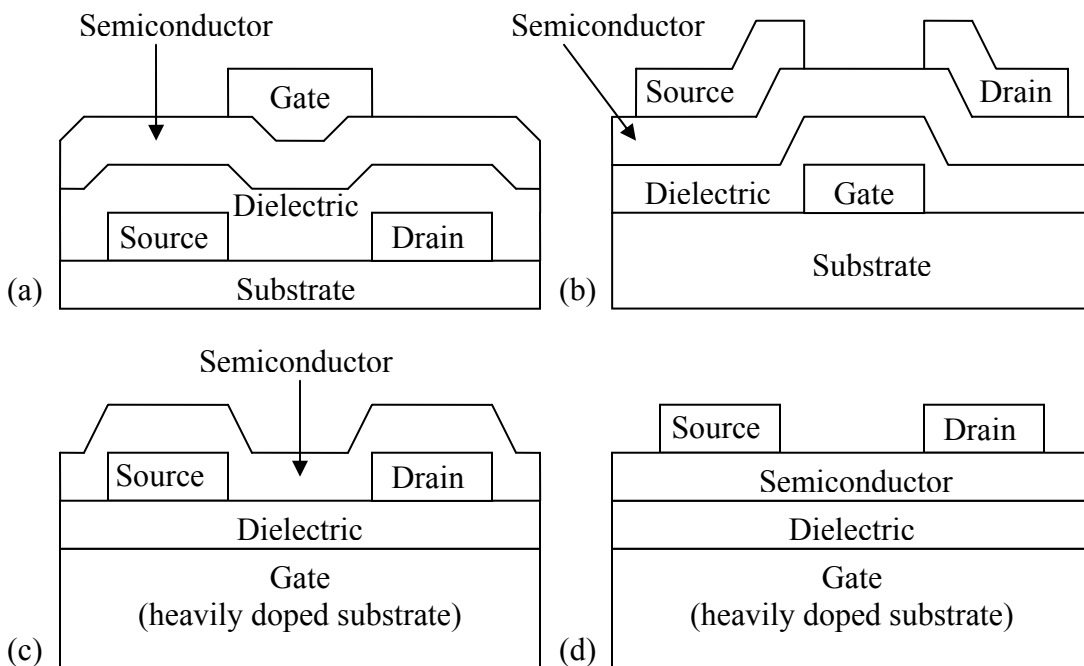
Semiconductor
Gate
Dielectric
Source
Drain
(a)
Substrate

Semiconductor
Source
Drain
Dielectric
Gate
Substrate
(b)

Semiconductor
Source
Drain
Dielectric
Gate
(heavily doped substrate)
(c)

Source
Drain
Semiconductor
Dielectric
Gate
(heavily doped substrate)
(d)